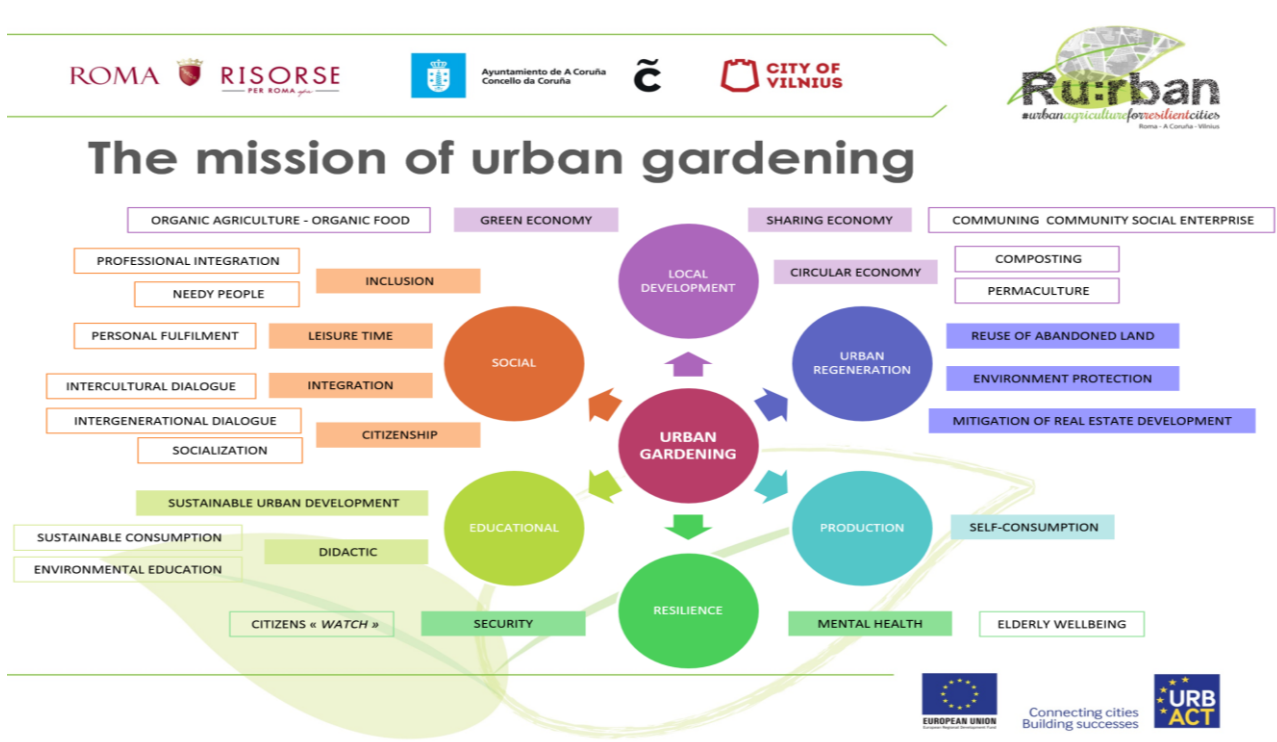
ROMA RISORSE PER ROMA

Ayuntamiento de A Coruña Concello da Coruña

CITY OF VILNIUS

Ru:rban #urbanagricultureforresilientcities Roma - A Coruña - Vilnius

The mission of urban gardening

ORGANIC AGRICULTURE - ORGANIC FOOD

GREEN ECONOMY

SHARING ECONOMY

COMMUNING COMMUNITY SOCIAL ENTERPRISE

PROFESSIONAL INTEGRATION

INCLUSION

NEEDY PEOPLE

LOCAL DEVELOPMENT

CIRCULAR ECONOMY

COMPOSTING

PERMACULTURE

PERSONAL FULFILMENT

LEISURE TIME

SOCIAL

URBAN REGENERATION

REUSE OF ABANDONED LAND

INTERCULTURAL DIALOGUE

INTEGRATION

ENVIRONMENT PROTECTION

INTERGENERATIONAL DIALOGUE

CITIZENSHIP

URBAN GARDENING

MITIGATION OF REAL ESTATE DEVELOPMENT

SOCIALIZATION

SUSTAINABLE URBAN DEVELOPMENT

SUSTAINABLE CONSUMPTION

EDUCATIONAL

PRODUCTION

SELF-CONSUMPTION

DIDACTIC

ENVIRONMENTAL EDUCATION

RESILIENCE

CITIZENS « WATCH »

SECURITY

MENTAL HEALTH

ELDERLY WELLBEING

EUROPEAN UNION European Regional Development Fund

Connecting cities Building successes

URBACT